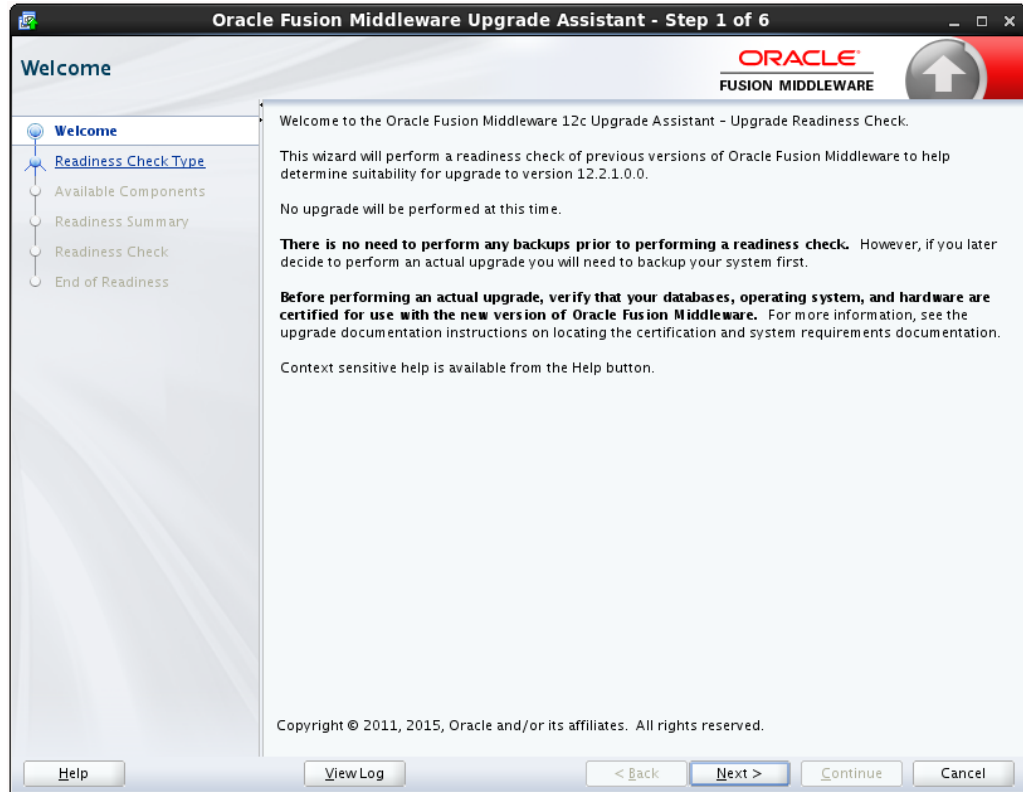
Oracle Fusion Middleware Upgrade Assistant - Step 1 of 6

Welcome

ORACLE
FUSION MIDDLEWARE

Welcome
Readiness Check Type
Available Components
Readiness Summary
Readiness Check
End of Readiness

Welcome to the Oracle Fusion Middleware 12c Upgrade Assistant - Upgrade Readiness Check.

This wizard will perform a readiness check of previous versions of Oracle Fusion Middleware to help determine suitability for upgrade to version 12.2.1.0.0.

No upgrade will be performed at this time.

**There is no need to perform any backups prior to performing a readiness check.** However, if you later decide to perform an actual upgrade you will need to backup your system first.

**Before performing an actual upgrade, verify that your databases, operating system, and hardware are certified for use with the new version of Oracle Fusion Middleware.** For more information, see the upgrade documentation instructions on locating the certification and system requirements documentation.

Context sensitive help is available from the Help button.

Copyright © 2011, 2015, Oracle and/or its affiliates. All rights reserved.

Help

View Log

< Back

Next >

Continue

Cancel